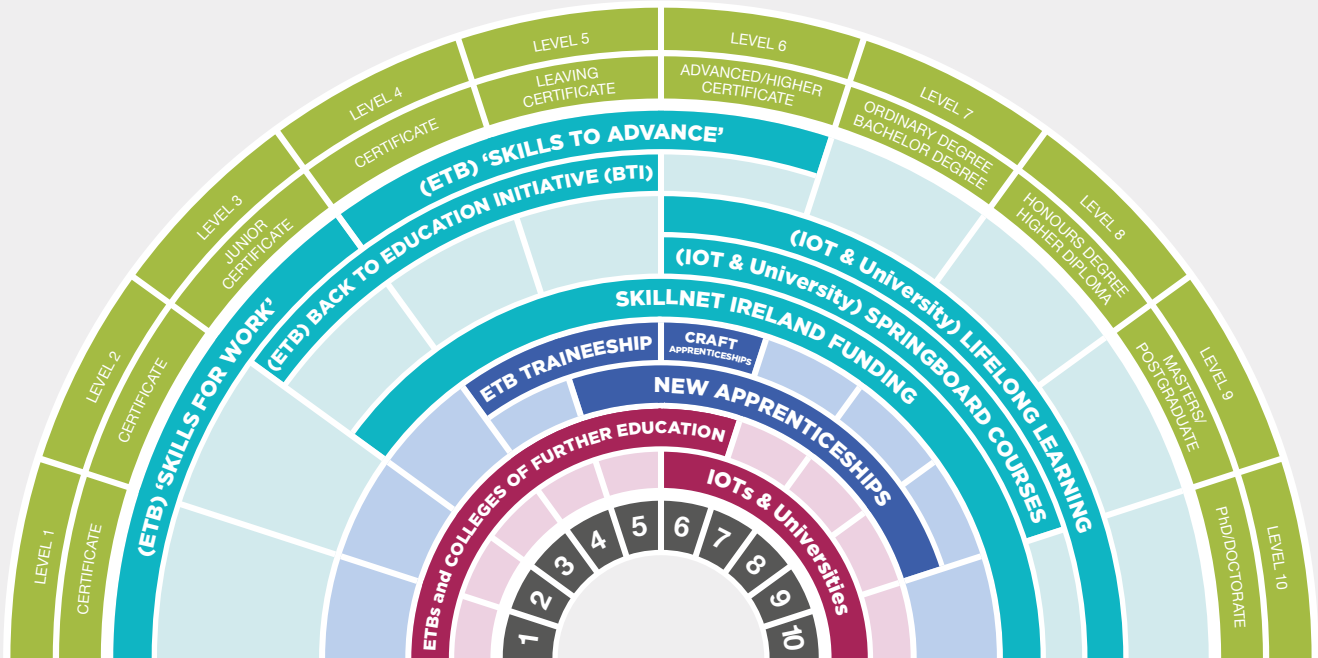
LEVEL 1
CERTIFICATE
LEVEL 2
CERTIFICATE
LEVEL 3
JUNIOR CERTIFICATE
LEVEL 4
CERTIFICATE
LEVEL 5
LEAVING CERTIFICATE
LEVEL 6
ADVANCED/HIGHER CERTIFICATE
LEVEL 7
ORDINARY DEGREE BACHELOR DEGREE
LEVEL 8
HONOURS DEGREE HIGHER DIPLOMA
LEVEL 9
MASTERS/ POSTGRADUATE
LEVEL 10
PhD/DOCTORATE

(ETB) 'SKILLS TO ADVANCE'
(ETB) BACK TO EDUCATION INITIATIVE (BTI)
(ETB) 'SKILLS FOR WORK'
(IOT & University) LIFELONG LEARNING
(IOT & University) SPRINGBOARD COURSES
SKILLNET IRELAND FUNDING
ETB TRAINEESHIP
CRAFT APPRENTICESHIPS
NEW APPRENTICESHIPS
ETBs and COLLEGES OF FURTHER EDUCATION
IOTs & Universities

1 2 3 4 5 6 7 8 9 10